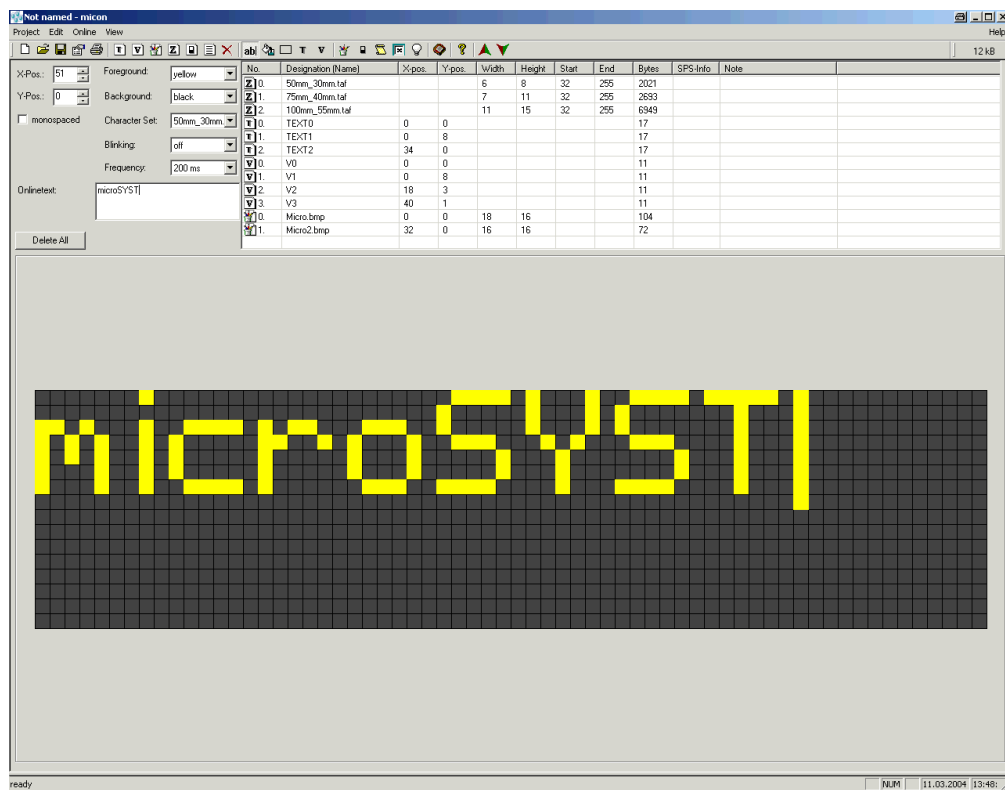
Not named - micon

Project Edit Online View

Help

12 kB

X-Pos.: 51
Y-Pos.: 0
monospaced

Foreground: yellow
Background: black
Character Set: 50mm_30mm.
Blinking: off
Frequency: 200 ms

Onlinetext: microSYST

Delete All

| No. | Designation (Name) | X-pos. | Y-pos. | Width | Height | Start | End | Bytes | SPS-Info | Note |
|---|---|---|---|---|---|---|---|---|---|---|
| 0. | 50mm_30mm.taf | | | 6 | 8 | 32 | 255 | 2021 | | |
| 1. | 75mm_40mm.taf | | | 7 | 11 | 32 | 255 | 2693 | | |
| 2. | 100mm_55mm.taf | | | 11 | 15 | 32 | 255 | 6949 | | |
| 0. | TEXT0 | 0 | 0 | | | | | 17 | | |
| 1. | TEXT1 | 0 | 8 | | | | | 17 | | |
| 2. | TEXT2 | 34 | 0 | | | | | 17 | | |
| 0. | V0 | 0 | 0 | | | | | 11 | | |
| 1. | V1 | 0 | 8 | | | | | 11 | | |
| 2. | V2 | 18 | 3 | | | | | 11 | | |
| 3. | V3 | 40 | 1 | | | | | 11 | | |
| 0. | Micro.bmp | 0 | 0 | 18 | 16 | | | 104 | | |
| 1. | Micro2.bmp | 32 | 0 | 16 | 16 | | | 72 | | |

microSYSTI

ready

NUM 11.03.2004 13:48: